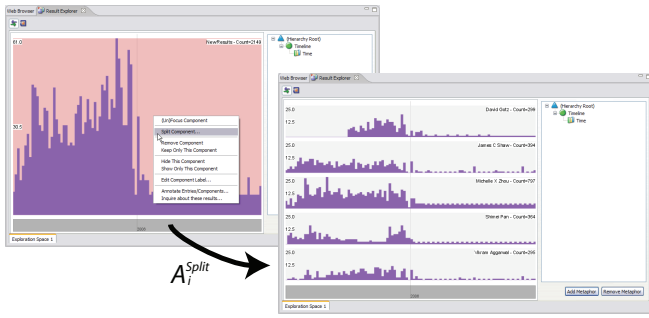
Web Browser
Result Explorer
61.0
NewResults - Count=2148
30.5
(Un)Focus Component
Split Component...
Remove Component
Keep Only This Component
Hide This Component
Show Only This Component
Edit Component Label...
Annotate Entries/Components...
Inquire about these results...
2000
Exploration Space 1
(Hierarchy Root)
Timeline
Time

$A_i^{Split}$

Web Browser
Result Explorer
25.0
12.5
David Gotz - Count=208
25.0
12.5
James C Shaw - Count=394
25.0
12.5
Michelle X Zhou - Count=797
25.0
12.5
Shimei Pan - Count=364
25.0
12.5
Vikram Aggarwal - Count=205
2000
(Hierarchy Root)
Timeline
Time
Add Metaphor
Remove Metaphor
Exploration Space 1